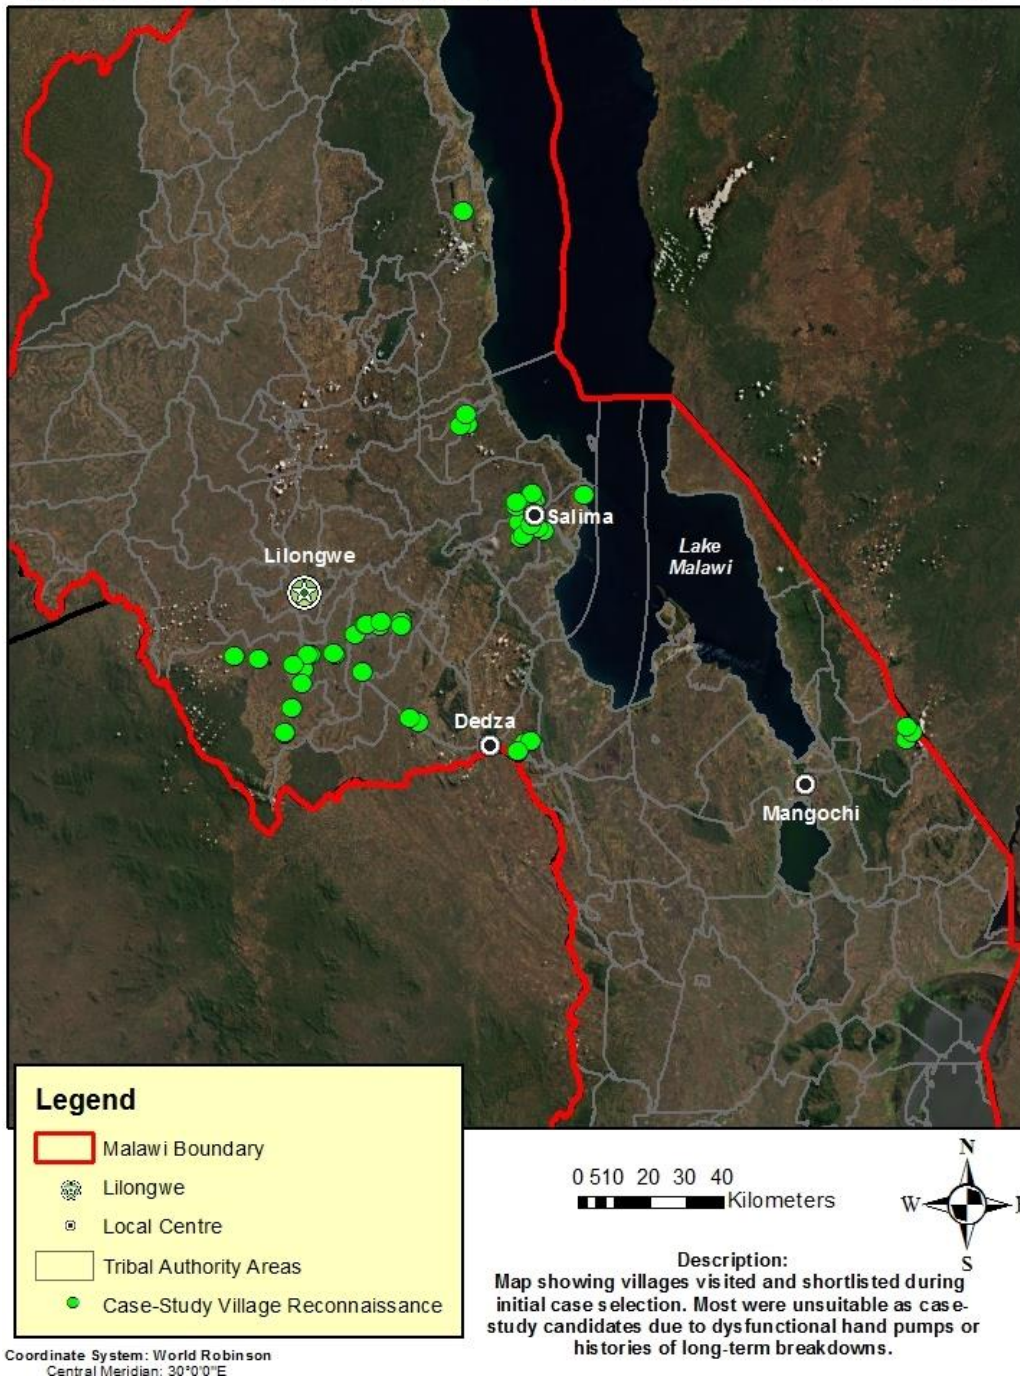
Salima

Lake Malawi

Lilongwe

Dedza

Mangochi

Legend

Malawi Boundary

Lilongwe

Local Centre

Tribal Authority Areas

Case-Study Village Reconnaissance

0 5 10 20 30 40
Kilometers

N
W
E
S

Description:
Map showing villages visited and shortlisted during initial case selection. Most were unsuitable as case-study candidates due to dysfunctional hand pumps or histories of long-term breakdowns.

Coordinate System: World Robinson
Central Meridian: 30°0'0"E